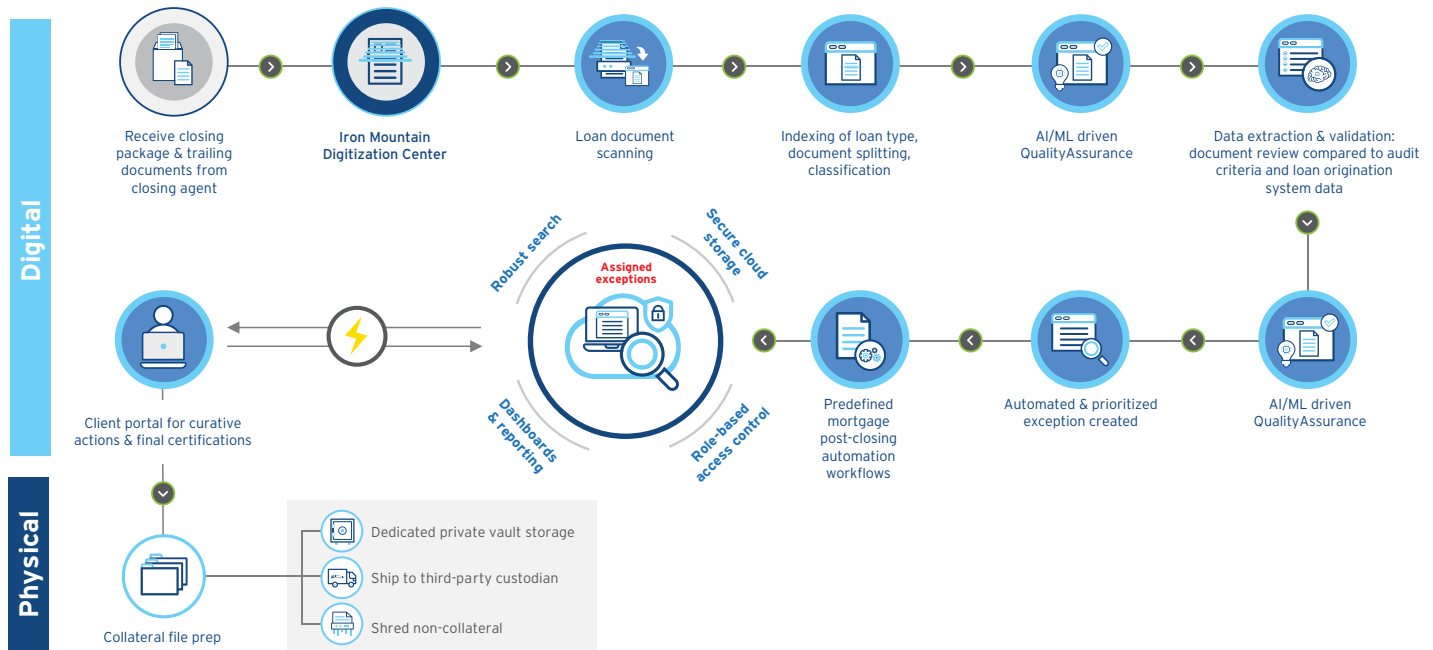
Digital

Receive closing package & trailing documents from closing agent

Iron Mountain Digitization Center

Loan document scanning

Indexing of loan type, document splitting, classification

AI/ML driven QualityAssurance

Data extraction & validation: document review compared to audit criteria and loan origination system data

Robust search

Secure cloud storage

Assigned exceptions

Dashboards & reporting

Role-based access control

Client portal for curative actions & final certifications

Predefined mortgage post-closing automation workflows

Automated & prioritized exception created

AI/ML driven QualityAssurance

Physical

Collateral file prep

Dedicated private vault storage

Ship to third-party custodian

Shred non-collateral